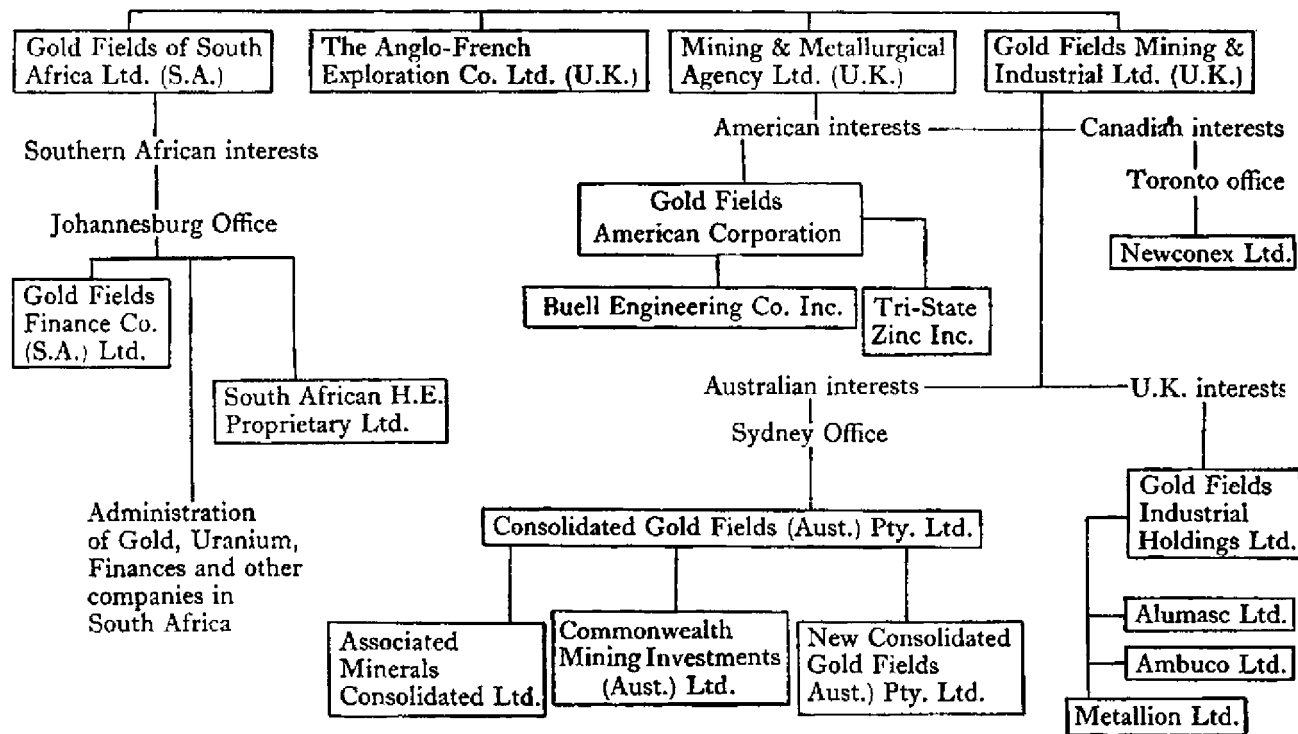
Gold Fields of South Africa Ltd. (S.A.)

The Anglo-French Exploration Co. Ltd. (U.K.)

Mining & Metallurgical Agency Ltd. (U.K.)

Gold Fields Mining & Industrial Ltd. (U.K.)

Southern African interests

Johannesburg Office

Gold Fields Finance Co. (S.A.) Ltd.

South African H.E. Proprietary Ltd.

Administration of Gold, Uranium, Finances and other companies in South Africa

American interests

Canadian interests

Toronto office

Newconex Ltd.

Gold Fields American Corporation

Buell Engineering Co. Inc.

Tri-State Zinc Inc.

Australian interests

U.K. interests

Sydney Office

Consolidated Gold Fields (Aust.) Pty. Ltd.

Associated Minerals Consolidated Ltd.

Commonwealth Mining Investments (Aust.) Ltd.

New Consolidated Gold Fields Aust.) Pty. Ltd.

Gold Fields Industrial Holdings Ltd.

Alumasc Ltd.

Ambuco Ltd.

Metallion Ltd.